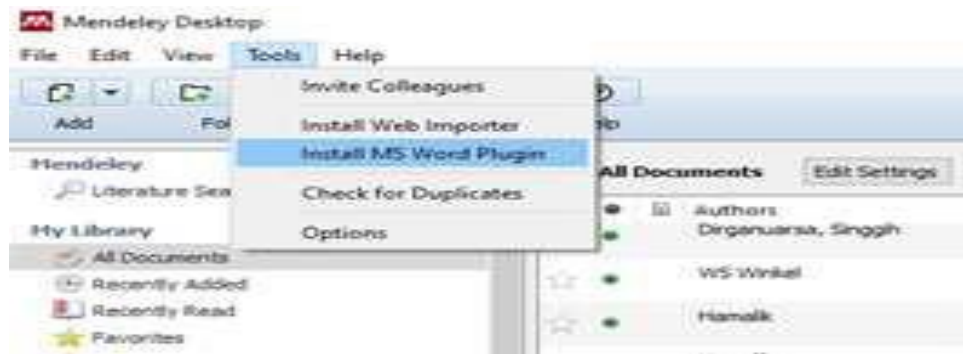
Mendeley Desktop

File Edit View Tools Help

Add Fol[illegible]

Invite Colleagues

Install Web Importer

Install MS Word Plugin

Check for Duplicates

Options

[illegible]lp

Mendeley

Literature Sea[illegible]

My Library

All Documents

Recently Added

Recently Read

Favorites

All Documents Edit Settings

Authors

Dirganuarsa, Singgih

WS Winkel

Hamalik